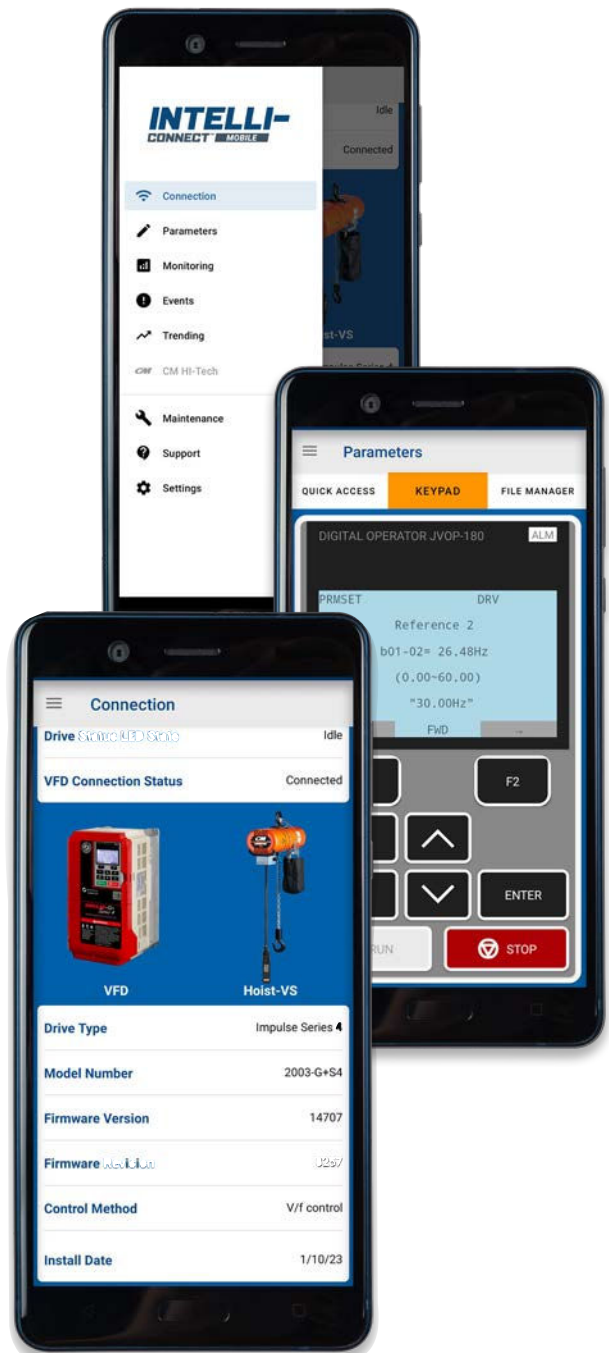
Idle

Connected

INTELLI-CONNECT MOBILE

Connection

Parameters

Monitoring

Events

Trending

CM HI-Tech

Maintenance

Support

Settings

ist-VS

Parameters

QUICK ACCESS

KEYPAD

FILE MANAGER

DIGITAL OPERATOR JVOP-180

ALM

PRMSET

DRV

Reference 2

b01-02= 26.48Hz

(0.00~60.00)

"30.00Hz"

FWD

F2

ENTER

RUN

STOP

Connection

Drive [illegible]

Idle

VFD Connection Status

Connected

VFD

Hoist-VS

Drive Type

Impulse Series 4

Model Number

2003-G+S4

Firmware Version

14707

Firmware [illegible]

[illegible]

Control Method

V/f control

Install Date

1/10/23